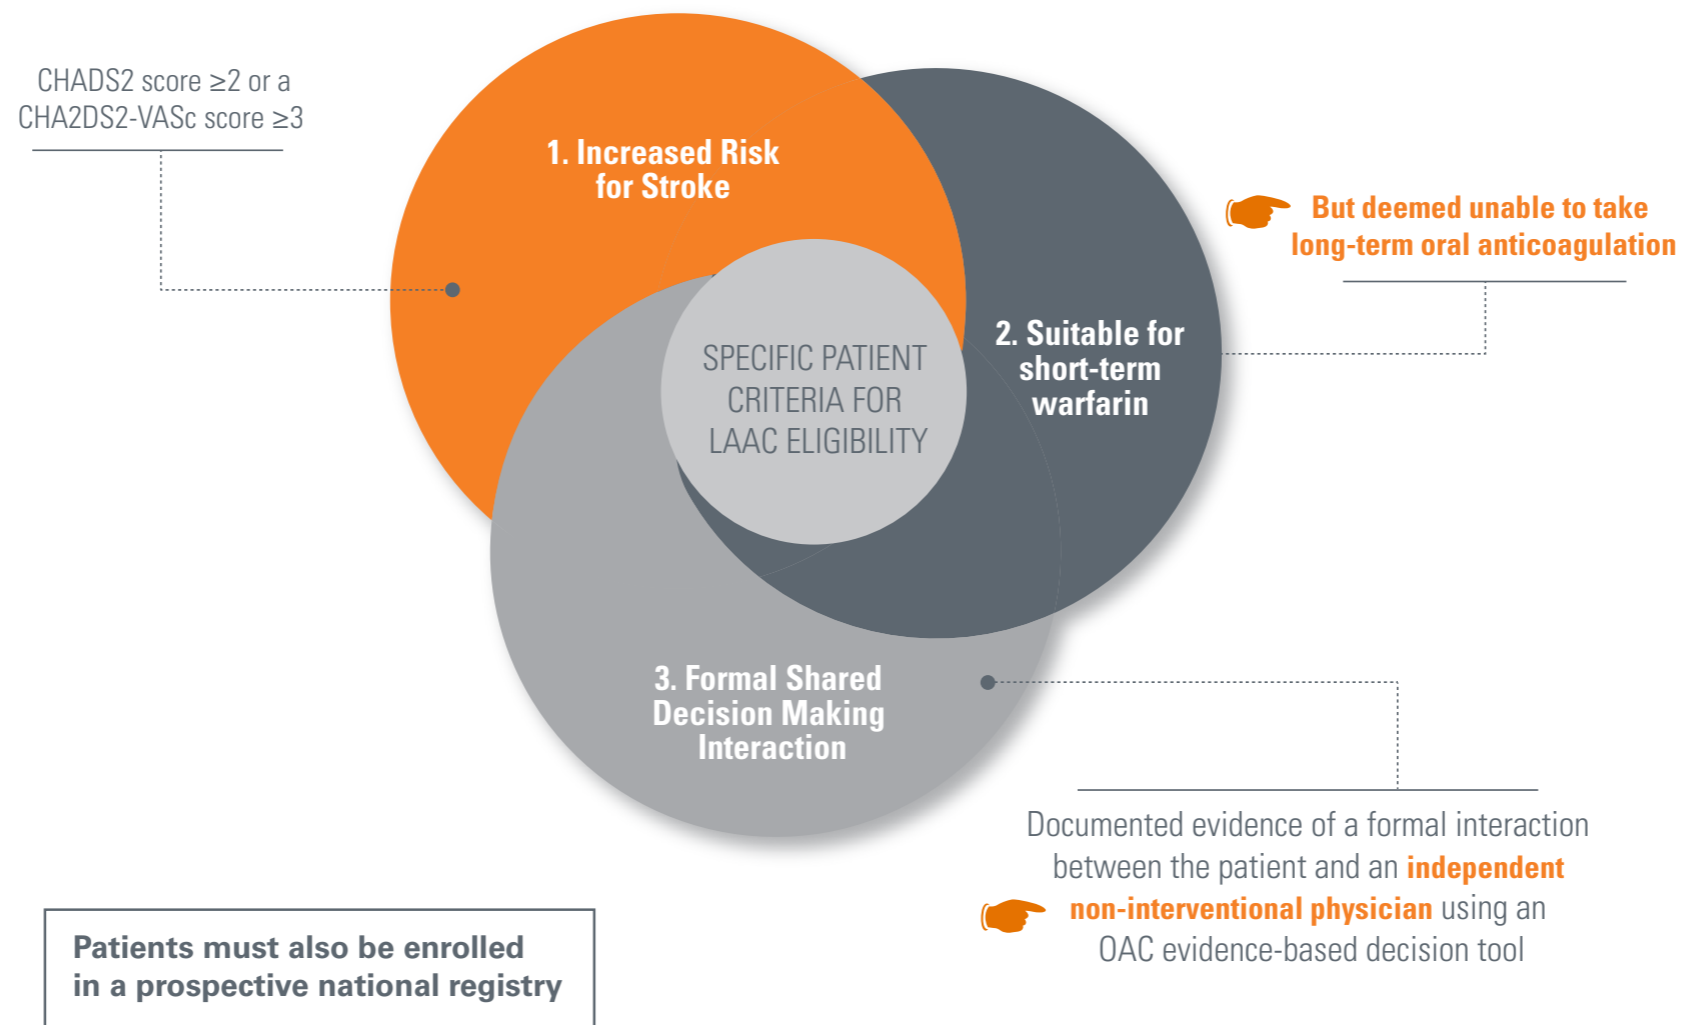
CHADS2 score ≥2 or a CHA2DS2-VASc score ≥3

1. Increased Risk for Stroke

But deemed unable to take long-term oral anticoagulation

SPECIFIC PATIENT CRITERIA FOR LAAC ELIGIBILITY

2. Suitable for short-term warfarin

3. Formal Shared Decision Making Interaction

Documented evidence of a formal interaction between the patient and an independent non-interventional physician using an OAC evidence-based decision tool

Patients must also be enrolled in a prospective national registry